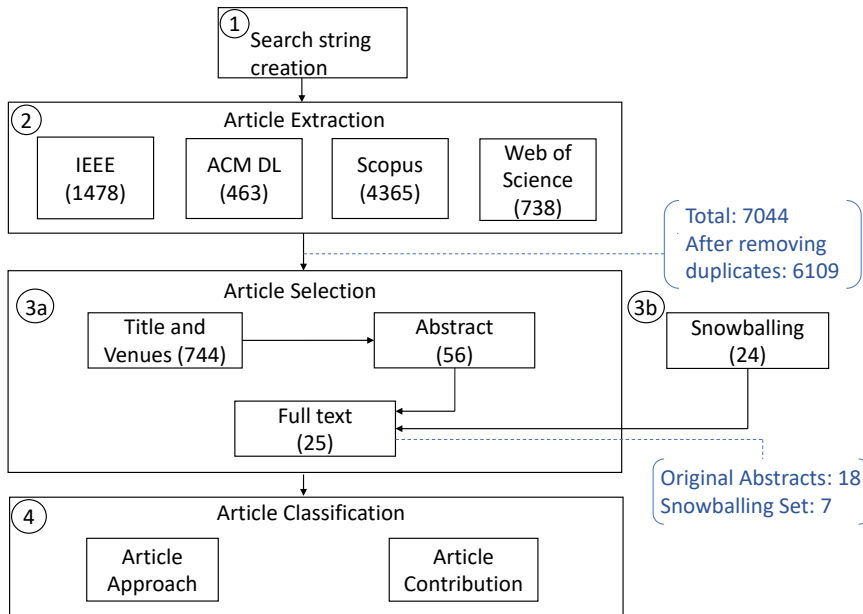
1 Search string creation

2 Article Extraction

IEEE (1478)

ACM DL (463)

Scopus (4365)

Web of Science (738)

Total: 7044
After removing duplicates: 6109

3a Article Selection

Title and Venues (744)

Abstract (56)

Full text (25)

3b Snowballing (24)

Original Abstracts: 18
Snowballing Set: 7

4 Article Classification

Article Approach

Article Contribution